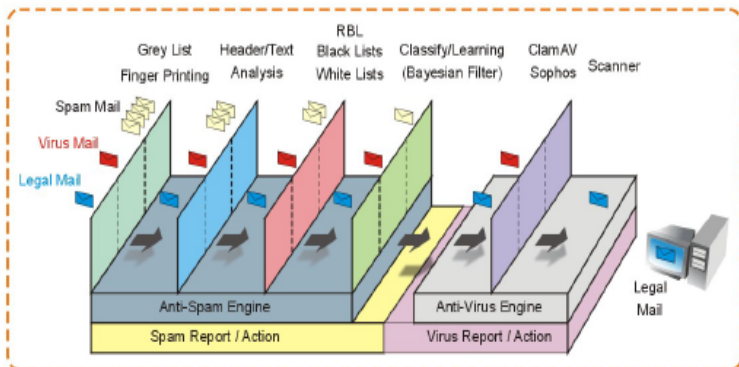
Grey List
Finger Printing

Header/Text
Analysis

RBL
Black Lists
White Lists

Classify/Learning
(Bayesian Filter)

ClamAV
Sophos

Scanner

Spam Mail

Virus Mail

Legal Mail

Anti-Spam Engine

Anti-Virus Engine

Spam Report / Action

Virus Report / Action

Legal
Mail